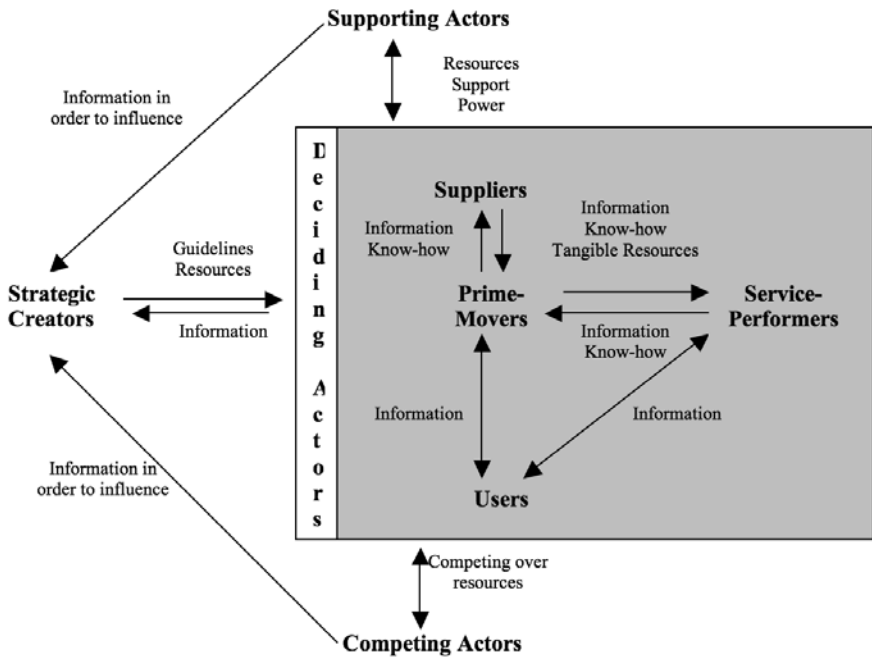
Supporting Actors

Resources
Support
Power

Information in
order to influence

Deciding Actors

Suppliers

Information
Know-how

Information
Know-how
Tangible Resources

Guidelines
Resources

Strategic
Creators

Information

Prime-
Movers

Service-
Performers

Information
Know-how

Information

Information

Information in
order to influence

Users

Competing over
resources

Competing Actors